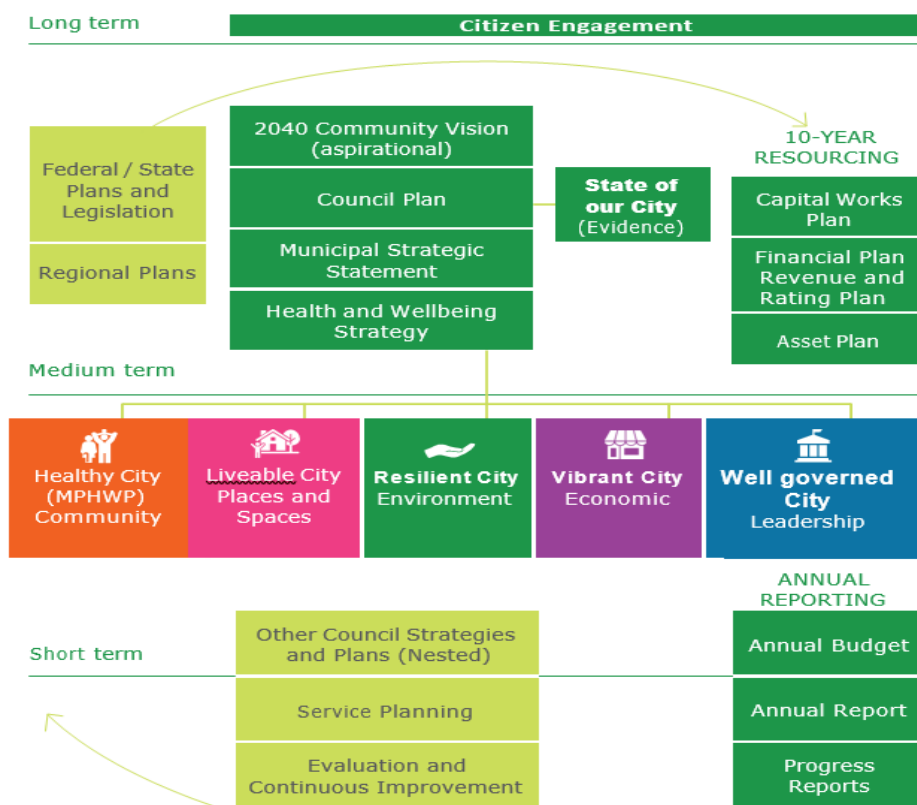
Long term

Citizen Engagement

Federal / State Plans and Legislation

Regional Plans

2040 Community Vision (aspirational)

Council Plan

Municipal Strategic Statement

Health and Wellbeing Strategy

State of our City (Evidence)

10-YEAR RESOURCING

Capital Works Plan

Financial Plan Revenue and Rating Plan

Asset Plan

Medium term

Healthy City (MPHWP) Community

Liveable City Places and Spaces

Resilient City Environment

Vibrant City Economic

Well governed City Leadership

ANNUAL REPORTING

Short term

Other Council Strategies and Plans (Nested)

Service Planning

Evaluation and Continuous Improvement

Annual Budget

Annual Report

Progress Reports